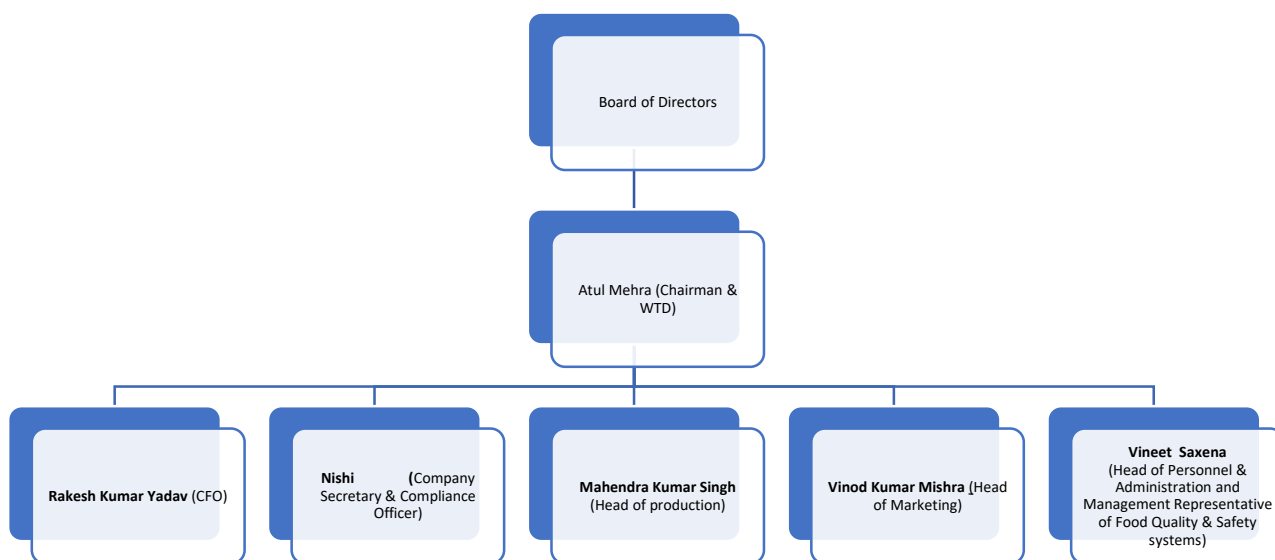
Board of Directors

Atul Mehra (Chairman & WTD)

Rakesh Kumar Yadav (CFO)

Nishi (Company Secretary & Compliance Officer)

Mahendra Kumar Singh (Head of production)

Vinod Kumar Mishra (Head of Marketing)

Vineet Saxena (Head of Personnel & Administration and Management Representative of Food Quality & Safety systems)